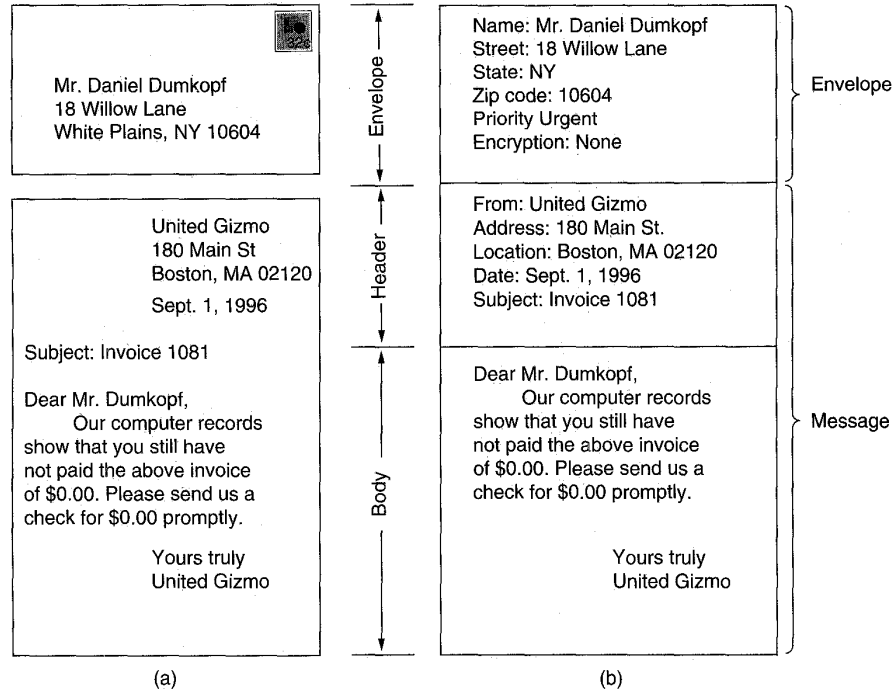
Mr. Daniel Dumkopf
18 Willow Lane
White Plains, NY 10604

United Gizmo
180 Main St
Boston, MA 02120
Sept. 1, 1996

Subject: Invoice 1081

Dear Mr. Dumkopf,
Our computer records show that you still have not paid the above invoice of \$0.00. Please send us a check for \$0.00 promptly.

Yours truly
United Gizmo

(a)

Envelope

Header

Body

Name: Mr. Daniel Dumkopf
Street: 18 Willow Lane
State: NY
Zip code: 10604
Priority Urgent
Encryption: None

From: United Gizmo
Address: 180 Main St.
Location: Boston, MA 02120
Date: Sept. 1, 1996
Subject: Invoice 1081

Dear Mr. Dumkopf,
Our computer records show that you still have not paid the above invoice of \$0.00. Please send us a check for \$0.00 promptly.

Yours truly
United Gizmo

(b)

Envelope

Message